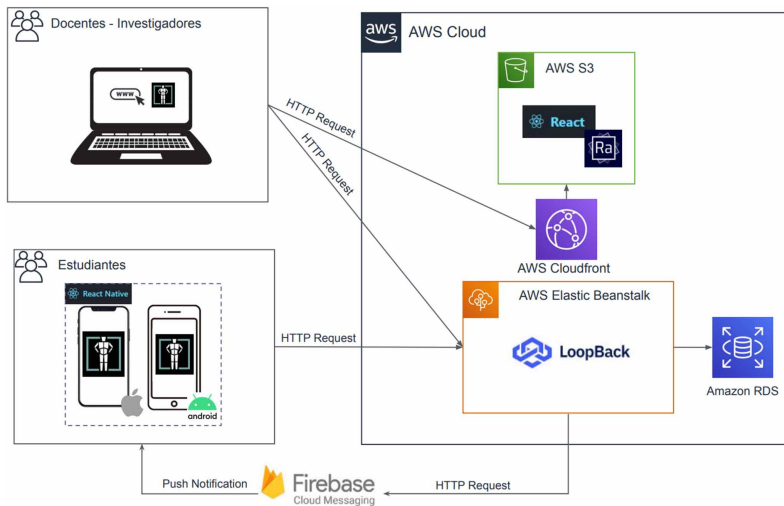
Docentes - Investigadores

www

HTTP Request

HTTP Request

AWS Cloud

AWS S3

React

Ra

AWS Cloudfront

Estudiantes

React Native

android

HTTP Request

AWS Elastic Beanstalk

LoopBack

Amazon RDS

Push Notification

Firebase Cloud Messaging

HTTP Request